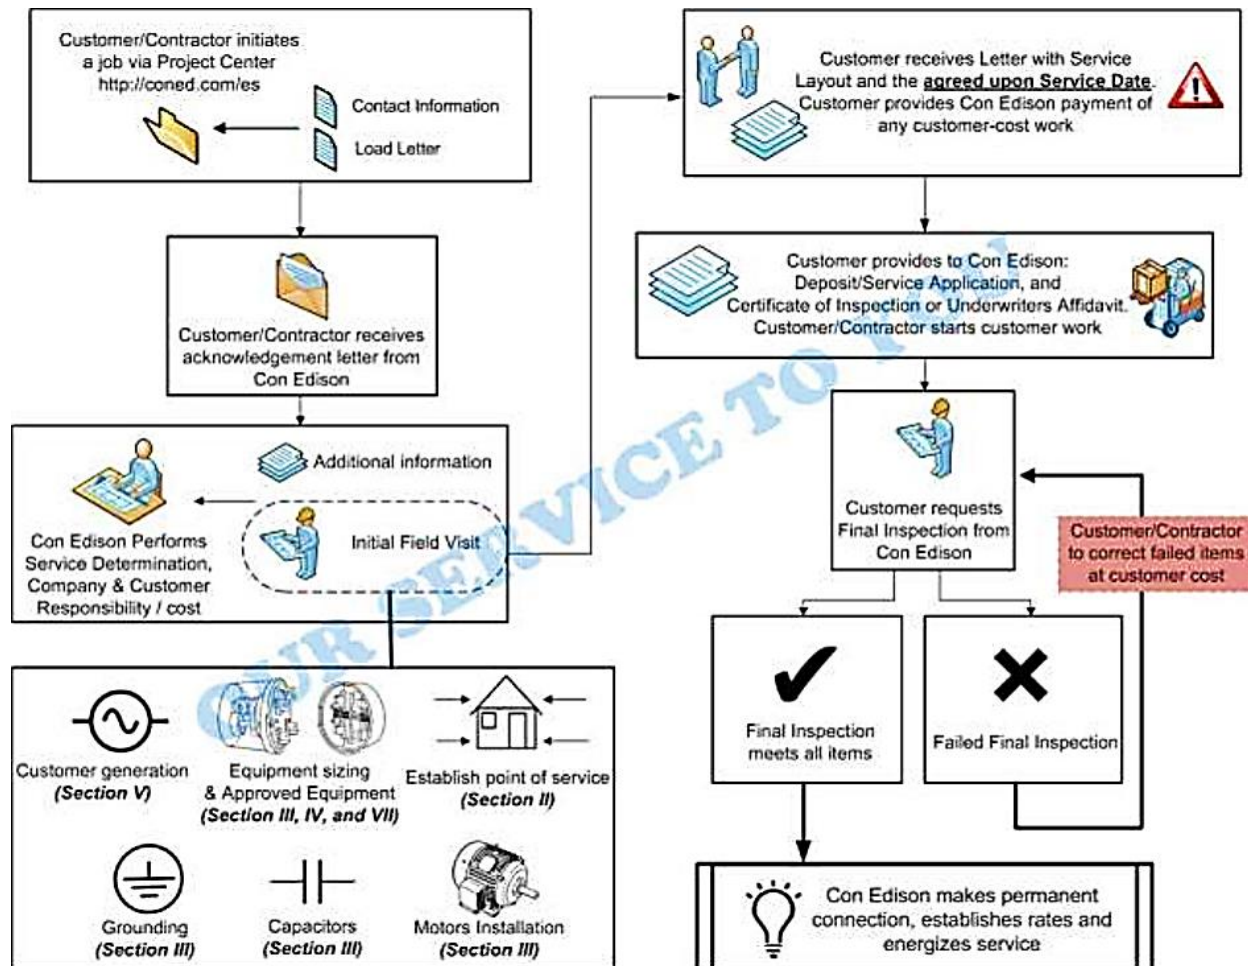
Customer/Contractor initiates a job via Project Center http://coned.com/es

Contact Information

Load Letter

Customer/Contractor receives acknowledgement letter from Con Edison

Additional information

Initial Field Visit

Con Edison Performs Service Determination, Company & Customer Responsibility / cost

Customer generation
(Section V)

Equipment sizing & Approved Equipment
(Section III, IV, and VII)

Establish point of service
(Section II)

Grounding
(Section III)

Capacitors
(Section III)

Motors Installation
(Section III)

Customer receives Letter with Service Layout and the agreed upon Service Date. Customer provides Con Edison payment of any customer-cost work

Customer provides to Con Edison: Deposit/Service Application, and Certificate of Inspection or Underwriters Affidavit. Customer/Contractor starts customer work

Customer requests Final Inspection from Con Edison

Customer/Contractor to correct failed items at customer cost

Final Inspection meets all items

Failed Final Inspection

Con Edison makes permanent connection, establishes rates and energizes service

OUR SERVICE TO YOU